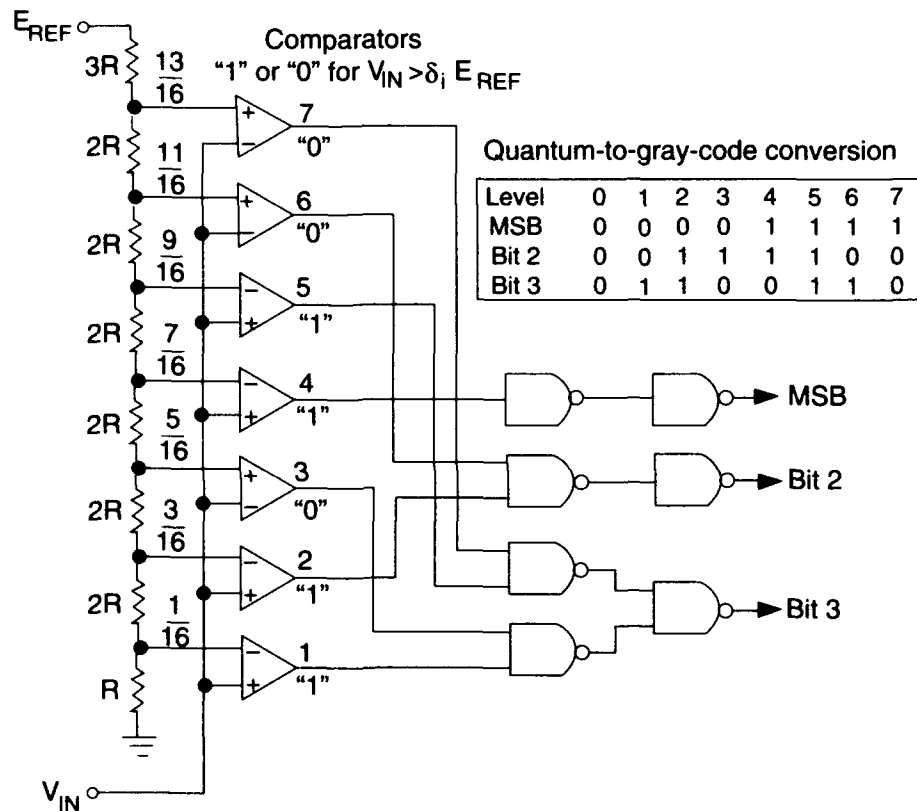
$E_{REF}$

3R $\frac{13}{16}$

Comparators
"1" or "0" for $V_{IN} > \delta_i\, E_{REF}$

2R $\frac{11}{16}$

2R $\frac{9}{16}$

2R $\frac{7}{16}$

2R $\frac{5}{16}$

2R $\frac{3}{16}$

2R $\frac{1}{16}$

R

$V_{IN}$

+ − 7 "0"

+ − 6 "0"

− + 5 "1"

− + 4 "1"

+ − 3 "0"

− + 2 "1"

− + 1 "1"

Quantum-to-gray-code conversion

| Level | 0 | 1 | 2 | 3 | 4 | 5 | 6 | 7 |
|---|---|---|---|---|---|---|---|---|
| MSB | 0 | 0 | 0 | 0 | 1 | 1 | 1 | 1 |
| Bit 2 | 0 | 0 | 1 | 1 | 1 | 1 | 0 | 0 |
| Bit 3 | 0 | 1 | 1 | 0 | 0 | 1 | 1 | 0 |

MSB

Bit 2

Bit 3